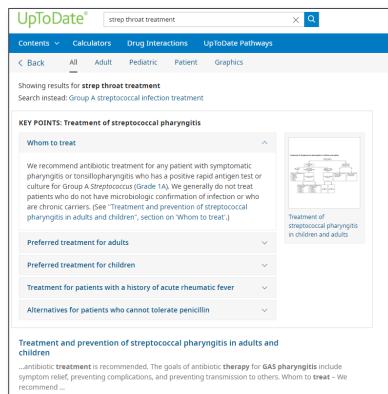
UpToDate®

strep throat treatment

Contents ⌄ Calculators Drug Interactions UpToDate Pathways

< Back All Adult Pediatric Patient Graphics

Showing results for **strep throat treatment**
Search instead: Group A streptococcal infection treatment

KEY POINTS: Treatment of streptococcal pharyngitis

Whom to treat

We recommend antibiotic treatment for any patient with symptomatic pharyngitis or tonsillopharyngitis who has a positive rapid antigen test or culture for Group A *Streptococcus* (Grade 1A). We generally do not treat patients who do not have microbiologic confirmation of infection or who are chronic carriers. (See "Treatment and prevention of streptococcal pharyngitis in adults and children", section on 'Whom to treat'.)

Treatment of streptococcal pharyngitis in children and adults

Preferred treatment for adults

Preferred treatment for children

Treatment for patients with a history of acute rheumatic fever

Alternatives for patients who cannot tolerate penicillin

Treatment and prevention of streptococcal pharyngitis in adults and children

...antibiotic **treatment** is recommended. The goals of antibiotic **therapy** for **GAS pharyngitis** include symptom relief, preventing complications, and preventing transmission to others. Whom to **treat** – We recommend ...